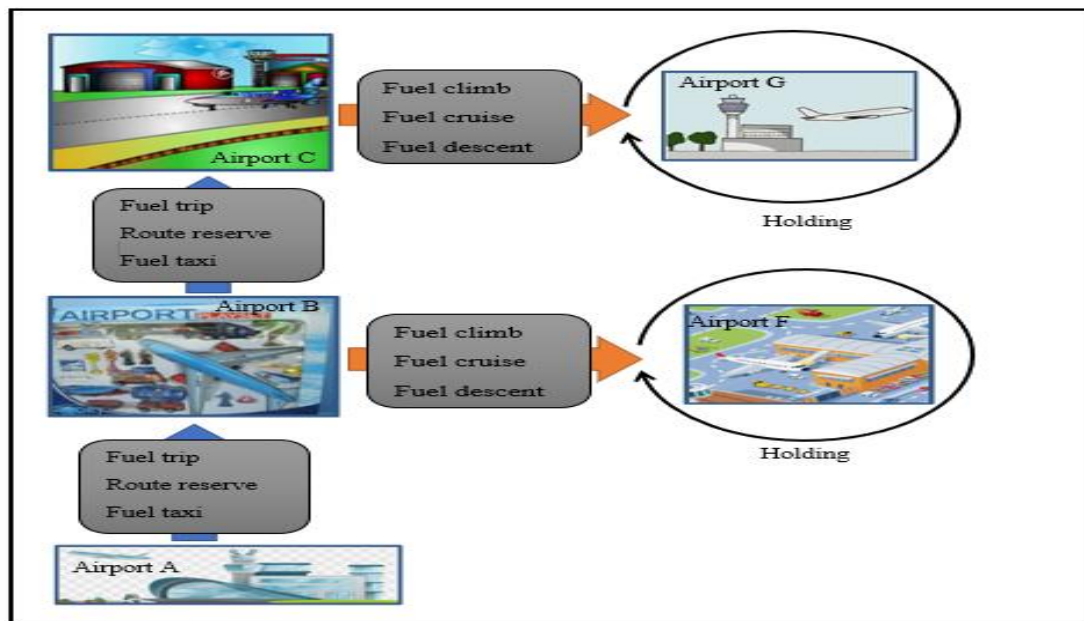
Airport C

Fuel climb
Fuel cruise
Fuel descent

Airport G

Holding

Fuel trip
Route reserve
Fuel taxi

AIRPORT

Airport B

Fuel climb
Fuel cruise
Fuel descent

Airport F

Holding

Fuel trip
Route reserve
Fuel taxi

Airport A